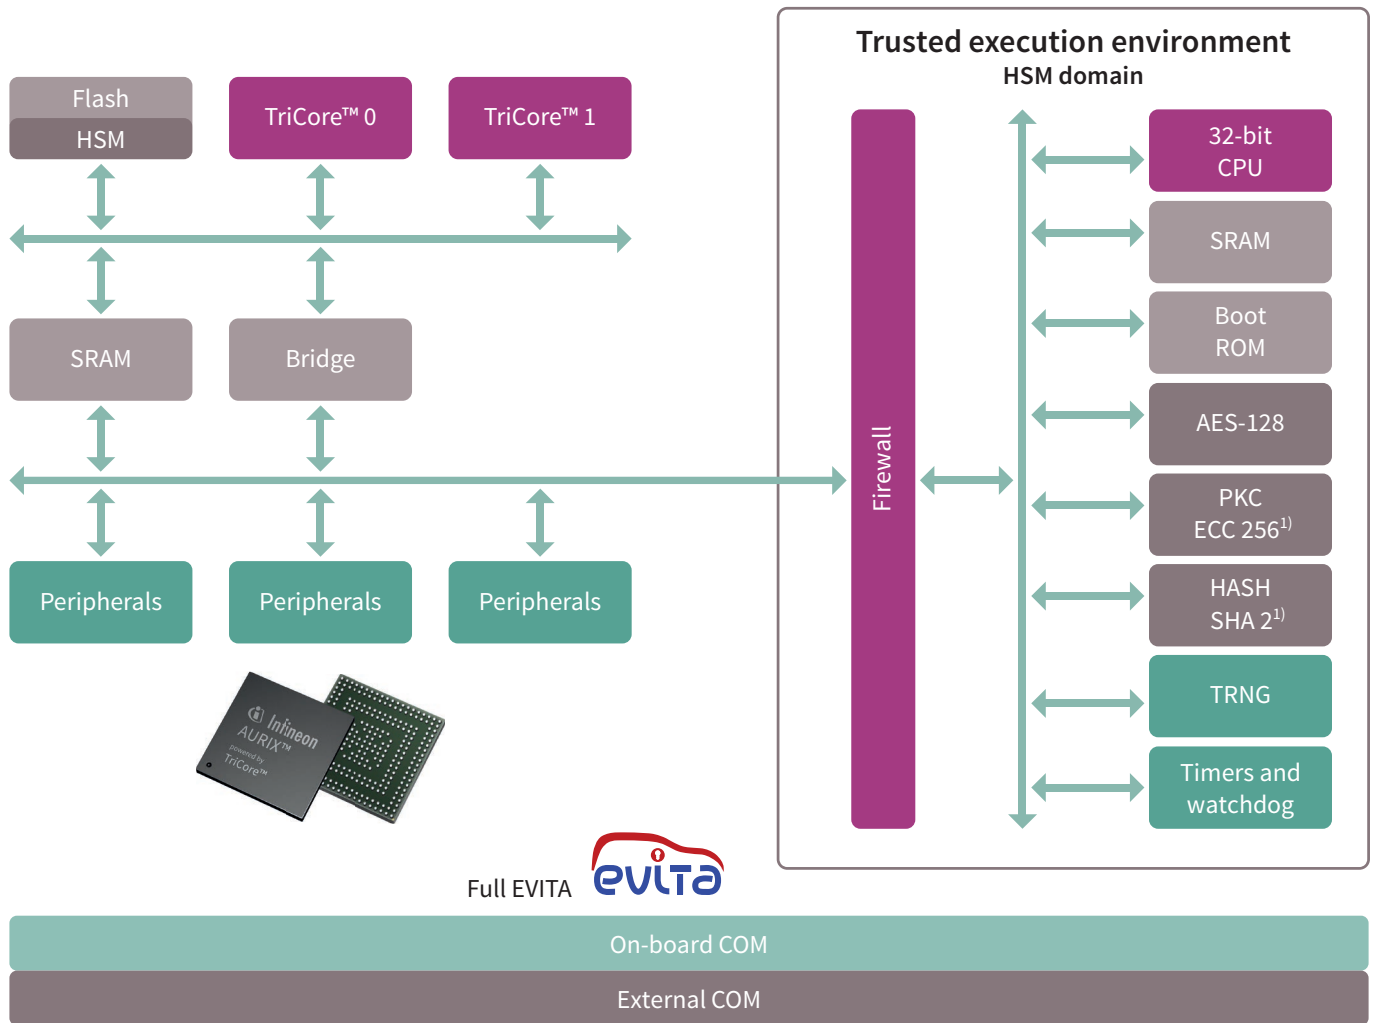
Flash
HSM

TriCore™ 0

TriCore™ 1

SRAM

Bridge

Peripherals

Peripherals

Peripherals

Infineon
AURIX™
powered by
TriCore™

Trusted execution environment
HSM domain

Firewall

32-bit CPU

SRAM

Boot ROM

AES-128

PKC ECC 256$^{1)}$

HASH SHA 2$^{1)}$

TRNG

Timers and watchdog

Full EVITA

evita

On-board COM

External COM